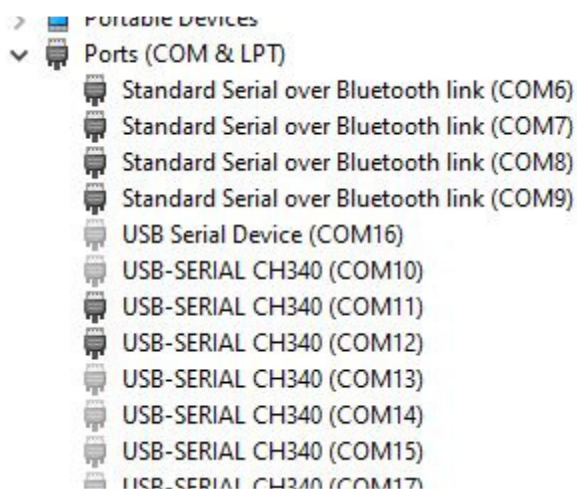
Portable Devices
Ports (COM & LPT)
Standard Serial over Bluetooth link (COM6)
Standard Serial over Bluetooth link (COM7)
Standard Serial over Bluetooth link (COM8)
Standard Serial over Bluetooth link (COM9)
USB Serial Device (COM16)
USB-SERIAL CH340 (COM10)
USB-SERIAL CH340 (COM11)
USB-SERIAL CH340 (COM12)
USB-SERIAL CH340 (COM13)
USB-SERIAL CH340 (COM14)
USB-SERIAL CH340 (COM15)
USB-SERIAL CH340 (COM17)